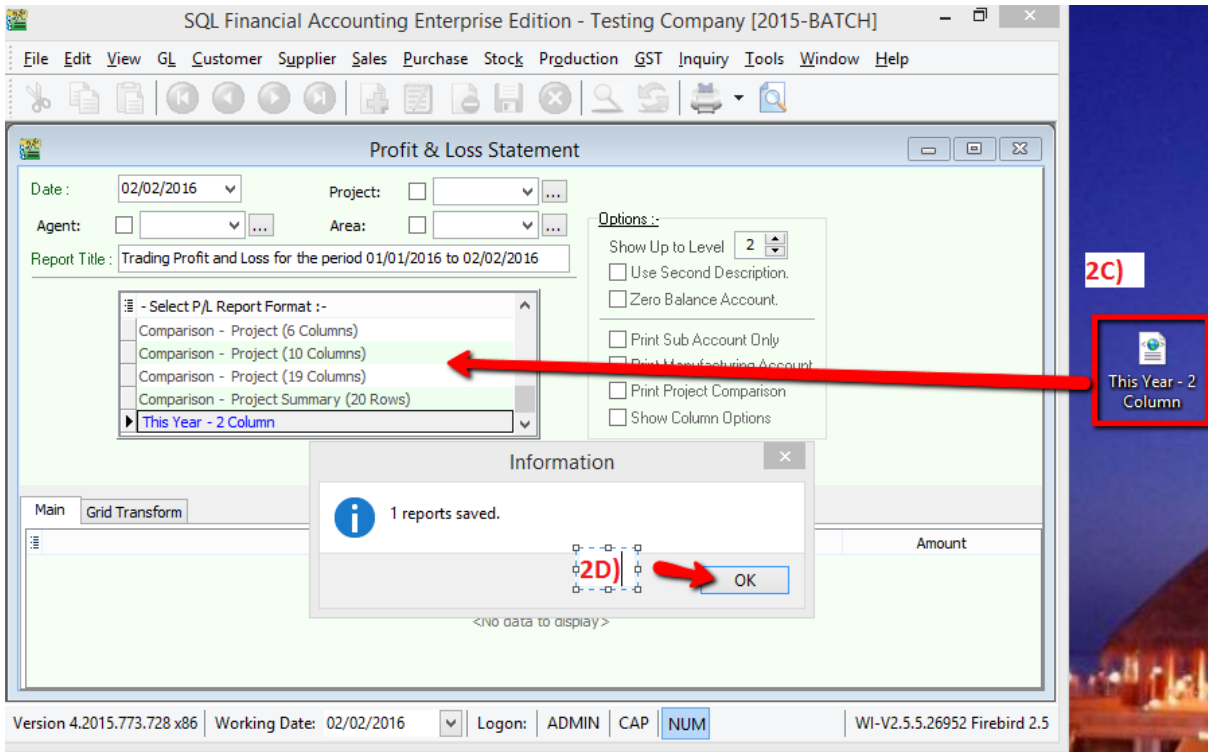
SQL Financial Accounting Enterprise Edition - Testing Company [2015-BATCH]

File Edit View GL Customer Supplier Sales Purchase Stock Production GST Inquiry Tools Window Help

Profit & Loss Statement

Date : 02/02/2016
Project:
Agent:
Area:
Report Title : Trading Profit and Loss for the period 01/01/2016 to 02/02/2016

Options :-
Show Up to Level 2
Use Second Description.
Zero Balance Account.
Print Sub Account Only
Print Manufacturing Account
Print Project Comparison
Show Column Options

- Select P/L Report Format :-
Comparison - Project (6 Columns)
Comparison - Project (10 Columns)
Comparison - Project (19 Columns)
Comparison - Project Summary (20 Rows)
This Year - 2 Column

2C)

This Year - 2 Column

Information
1 reports saved.
2D)
OK

Main Grid Transform
Amount
<No data to display>

Version 4.2015.773.728 x86 Working Date: 02/02/2016 Logon: ADMIN CAP NUM WI-V2.5.5.26952 Firebird 2.5